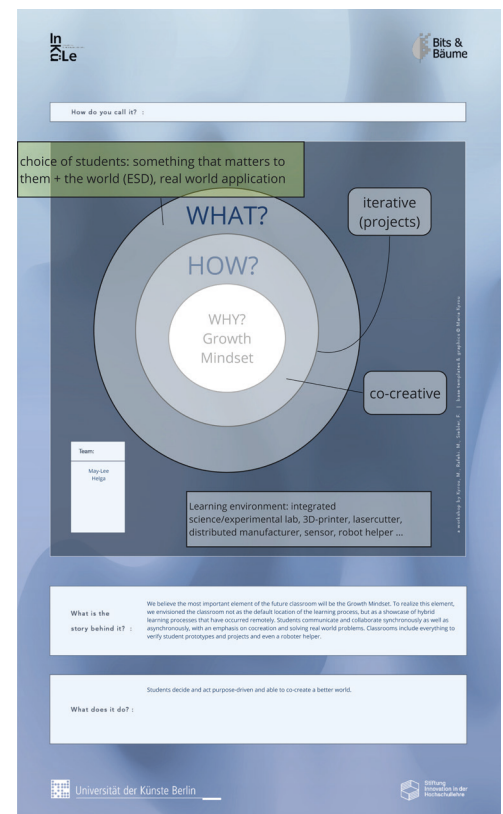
In
E:Le

Bits & Bäume

How do you call it? :

choice of students: something that matters to them + the world (ESD), real world application

WHAT?

iterative (projects)

HOW?

WHY?
Growth
Mindset

co-creative

Team:
May-Lee
Helga

Learning environment: integrated science/experimental lab, 3D-printer, lasercutter, distributed manufacturer, sensor, robot helper ...

a workshop by Kyros, M. Balski, M. Sachse, E. | base template & graphics © Maria Kyros

What is the story behind it? :

We believe the most important element of the future classroom will be the Growth Mindset. To realize this element, we envisioned the classroom not as the default location of the learning process, but as a showcase of hybrid learning processes that have occurred remotely. Students communicate and collaborate synchronously as well as asynchronously, with an emphasis on cocreation and solving real world problems. Classrooms include everything to verify student prototypes and projects and even a roboter helper.

What does it do? :

Students decide and act purpose-driven and able to co-create a better world.

Universität der Künste Berlin

Stiftung Innovation in der Hochschullehre